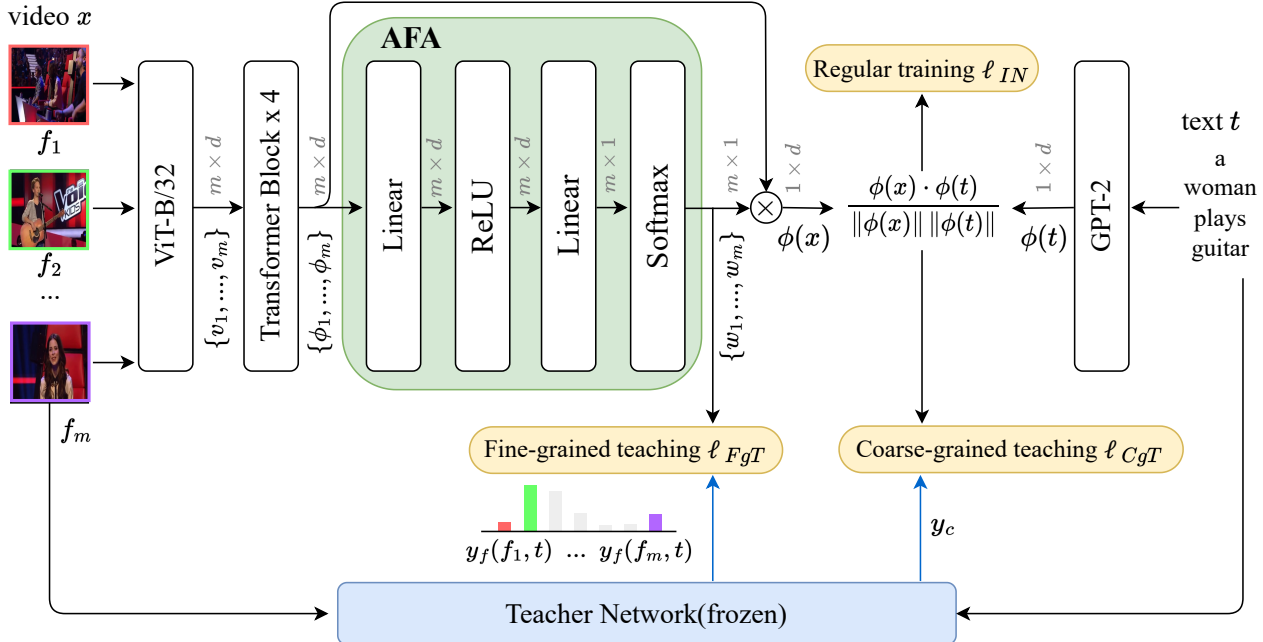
video $x$

$f_1$

$f_2$

...

$f_m$

ViT-B/32

$m \times d$

$\{v_1, ..., v_m\}$

Transformer Block x 4

$m \times d$

$\{\phi_1, ..., \phi_m\}$

AFA

Linear

$m \times d$

ReLU

$m \times d$

Linear

$m \times 1$

Softmax

$m \times 1$

$\{w_1, ..., w_m\}$

$\otimes$

$1 \times d$

$\phi(x)$

Regular training $\ell_{IN}$

$\frac{\phi(x) \cdot \phi(t)}{\|\phi(x)\| \, \|\phi(t)\|}$

$1 \times d$

$\phi(t)$

GPT-2

text $t$

a woman plays guitar

Fine-grained teaching $\ell_{FgT}$

Coarse-grained teaching $\ell_{CgT}$

$y_f(f_1, t)$ ... $y_f(f_m, t)$

$y_c$

Teacher Network(frozen)